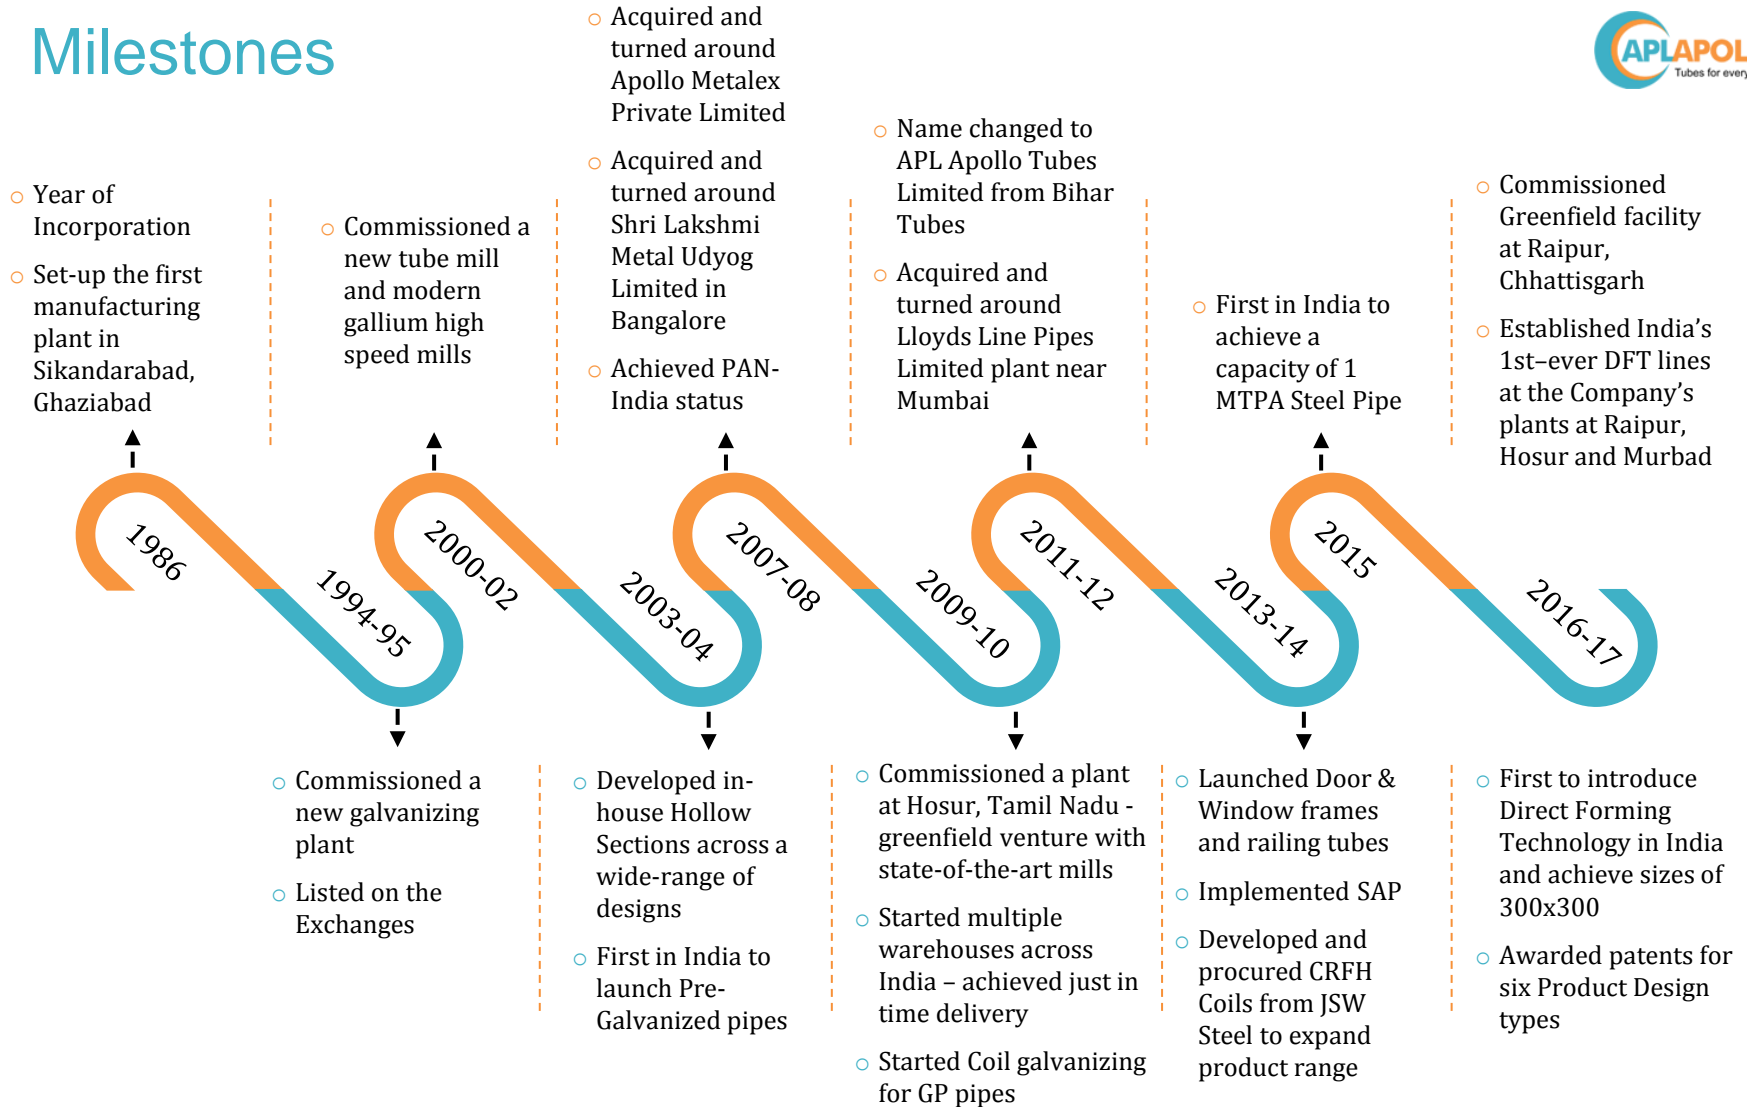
Milestones

APLAPOL
Tubes for every

Year of Incorporation

Set-up the first manufacturing plant in Sikandarabad, Ghaziabad

Commissioned a new tube mill and modern gallium high speed mills

Acquired and turned around Apollo Metalex Private Limited

Acquired and turned around Shri Lakshmi Metal Udyog Limited in Bangalore

Achieved PAN-India status

Name changed to APL Apollo Tubes Limited from Bihar Tubes

Acquired and turned around Lloyds Line Pipes Limited plant near Mumbai

First in India to achieve a capacity of 1 MTPA Steel Pipe

Commissioned Greenfield facility at Raipur, Chhattisgarh

Established India’s 1st–ever DFT lines at the Company’s plants at Raipur, Hosur and Murbad

1986

1994-95

2000-02

2003-04

2007-08

2009-10

2011-12

2013-14

2015

2016-17

Commissioned a new galvanizing plant

Listed on the Exchanges

Developed in-house Hollow Sections across a wide-range of designs

First in India to launch Pre-Galvanized pipes

Commissioned a plant at Hosur, Tamil Nadu - greenfield venture with state-of-the-art mills

Started multiple warehouses across India – achieved just in time delivery

Started Coil galvanizing for GP pipes

Launched Door & Window frames and railing tubes

Implemented SAP

Developed and procured CRFH Coils from JSW Steel to expand product range

First to introduce Direct Forming Technology in India and achieve sizes of 300x300

Awarded patents for six Product Design types